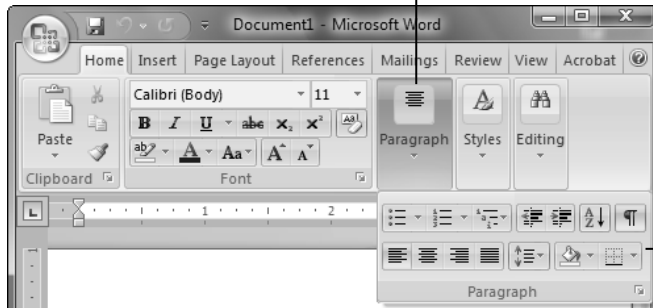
Document1 - Microsoft Word

Home Insert Page Layout References Mailings Review View Acrobat

Paste

Clipboard

Calibri (Body) 11

B I U abe $x_2$ $x^2$

Aa

Font

Paragraph

Styles

Editing

1 2

Paragraph